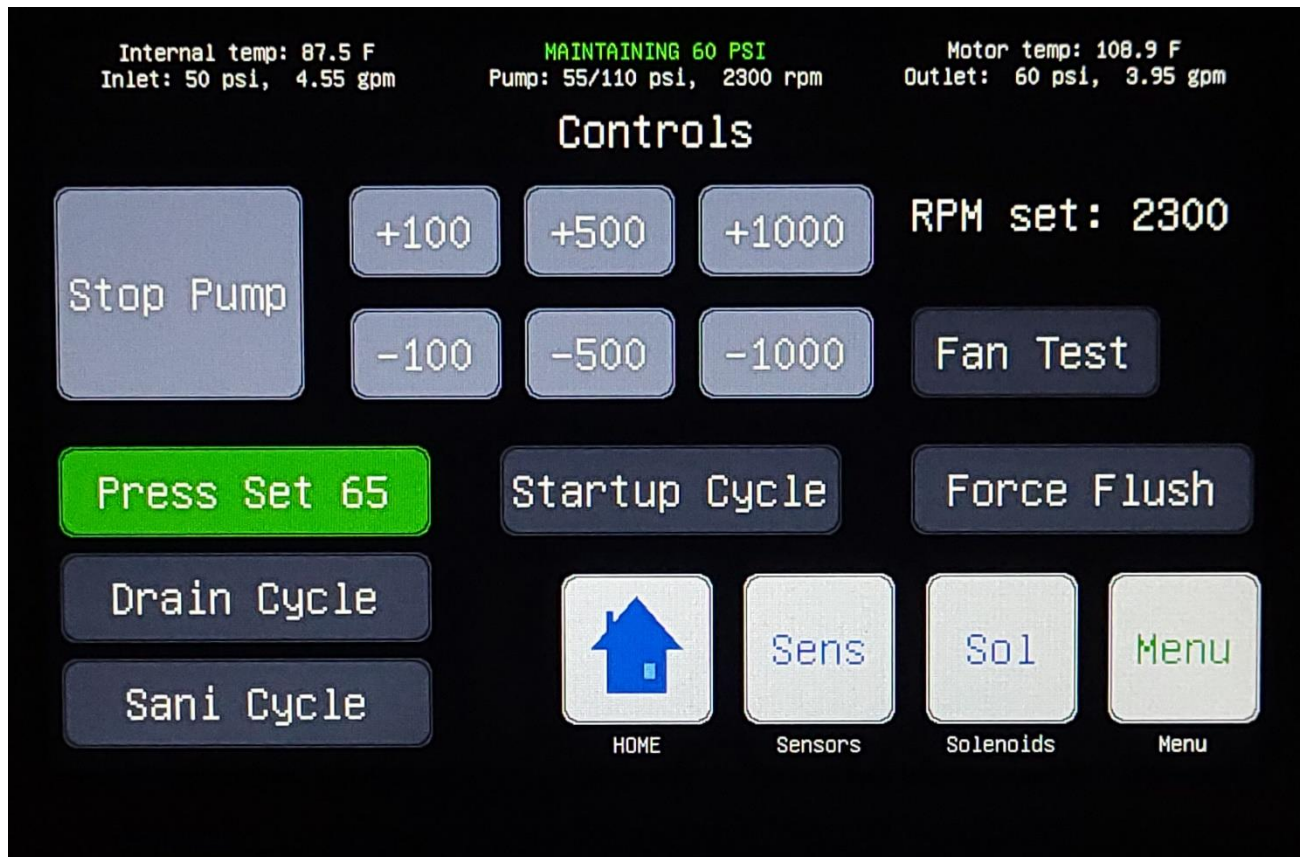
Internal temp: 87.5 F
Inlet: 50 psi, 4.55 gpm

MAINTAINING 60 PSI
Pump: 55/110 psi, 2300 rpm

Motor temp: 108.9 F
Outlet: 60 psi, 3.95 gpm

Controls

Stop Pump

+100

+500

+1000

RPM set: 2300

-100

-500

-1000

Fan Test

Press Set 65

Startup Cycle

Force Flush

Drain Cycle

Sani Cycle

HOME

Sens
Sensors

Sol
Solenoids

Menu
Menu